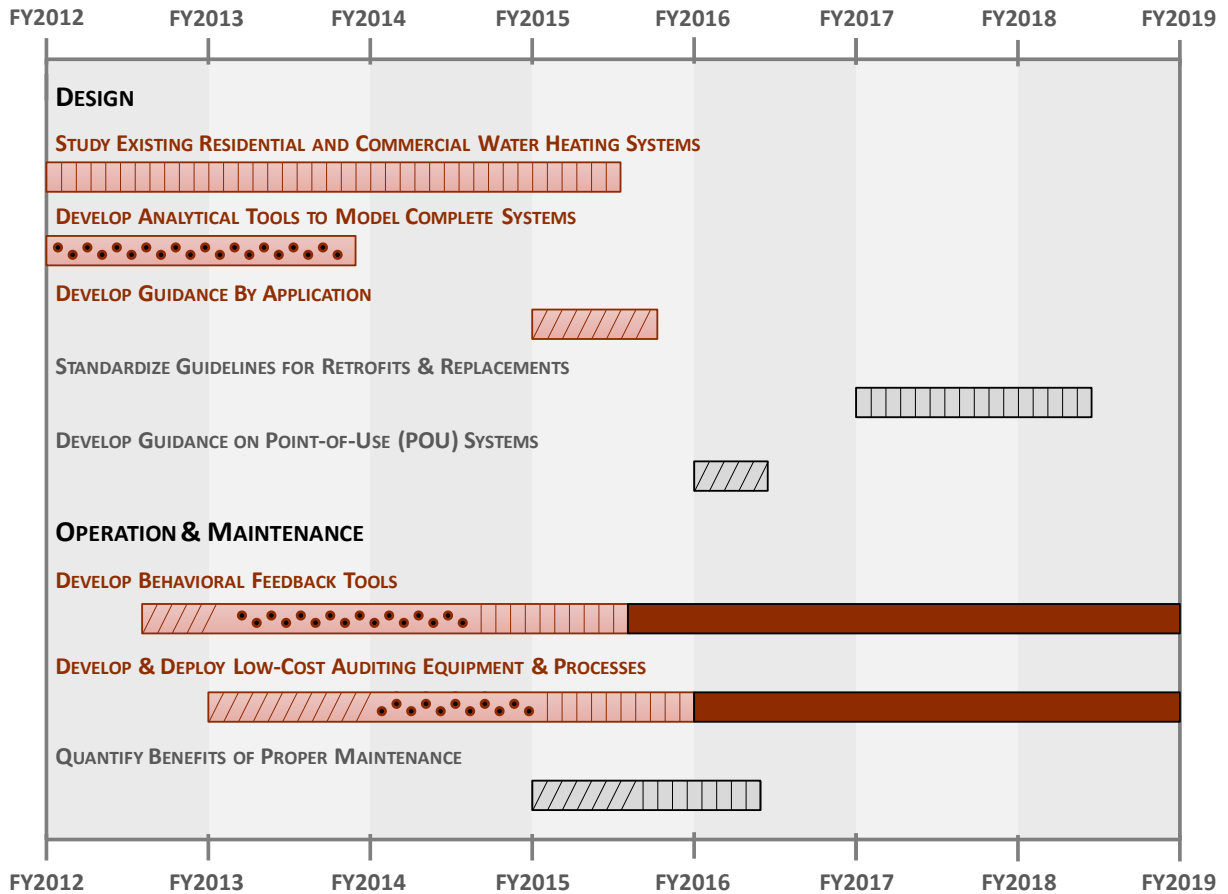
FY2012 FY2013 FY2014 FY2015 FY2016 FY2017 FY2018 FY2019

DESIGN

STUDY EXISTING RESIDENTIAL AND COMMERCIAL WATER HEATING SYSTEMS

DEVELOP ANALYTICAL TOOLS TO MODEL COMPLETE SYSTEMS

DEVELOP GUIDANCE BY APPLICATION

STANDARDIZE GUIDELINES FOR RETROFITS & REPLACEMENTS

DEVELOP GUIDANCE ON POINT-OF-USE (POU) SYSTEMS

OPERATION & MAINTENANCE

DEVELOP BEHAVIORAL FEEDBACK TOOLS

DEVELOP & DEPLOY LOW-COST AUDITING EQUIPMENT & PROCESSES

QUANTIFY BENEFITS OF PROPER MAINTENANCE

FY2012 FY2013 FY2014 FY2015 FY2016 FY2017 FY2018 FY2019